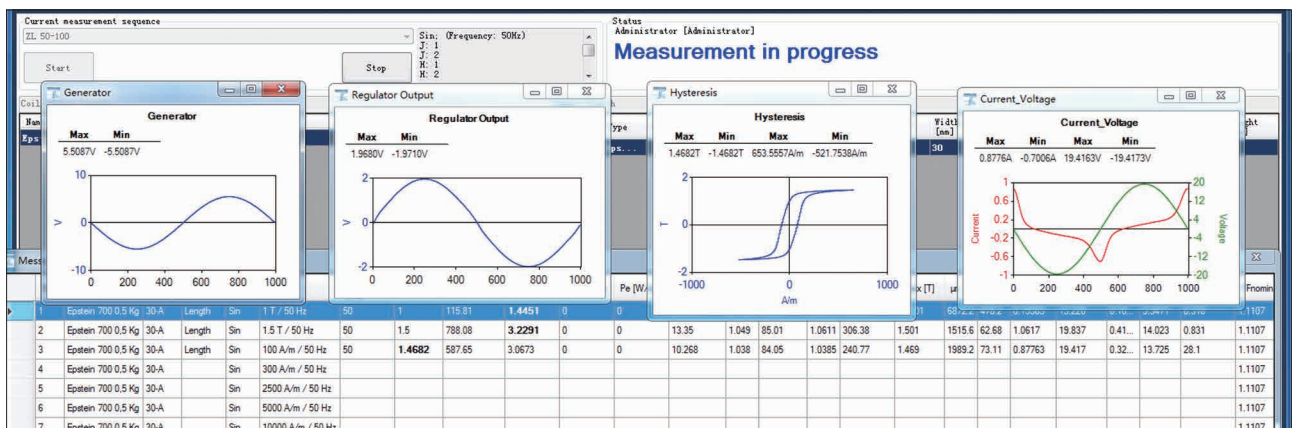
Current measurement sequence
ZL 50-100
Start
Stop
Sin; (Frequency: 50Hz)
J: 1
J: 2
H: 1
H: 2
Status
Administrator [Administrator]
Measurement in progress

Generator
Generator
| Max | Min |
|---|---|
| 5.5087V | -5.5087V |
10
V 0
-10
0 200 400 600 800 1000

Regulator Output
Regulator Output
| Max | Min |
|---|---|
| 1.9680V | -1.9710V |
2
V 0
-2
0 200 400 600 800 1000

Hysteresis
Hysteresis
| Max | Min | Max | Min |
|---|---|---|---|
| 1.4682T | -1.4682T | 653.5557A/m | -521.7538A/m |
2
T 0
-2
-1000 0 1000
A/m

Current_Voltage
Current_Voltage
| Max | Min | Max | Min |
|---|---|---|---|
| 0.8776A | -0.7006A | 19.4163V | -19.4173V |
Current 1 0.6 0.2 -0.2 -0.6 -1
Voltage 20 12 4 -4 -12 -20
0 200 400 600 800 1000

Coil
Nam
Eps
ype
ps...
Width [mm]
30
ght
Mess
Pe [W/
x [T]
Fnomin

| 1 | Epstein 700 0,5 Kg | 30-A | Length | Sin | 1 T / 50 Hz | 50 | 1 | 115.81 | 1.4451 | 0 | 0 | | | | | | | 6872.2 | 478.2 | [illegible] | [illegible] | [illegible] | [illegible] | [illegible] | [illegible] | 1.1107 |
|---|---|---|---|---|---|---|---|---|---|---|---|---|---|---|---|---|---|---|---|---|---|---|---|---|---|---|
| 2 | Epstein 700 0,5 Kg | 30-A | Length | Sin | 1.5 T / 50 Hz | 50 | 1.5 | 788.08 | 3.2291 | 0 | 0 | 13.35 | 1.049 | 85.01 | 1.0611 | 306.38 | 1.501 | 1515.6 | 62.68 | 1.0617 | 19.837 | 0.41... | 14.023 | 0.831 | | 1.1107 |
| 3 | Epstein 700 0,5 Kg | 30-A | Length | Sin | 100 A/m / 50 Hz | 50 | 1.4682 | 587.65 | 3.0673 | 0 | 0 | 10.268 | 1.038 | 84.05 | 1.0385 | 240.77 | 1.469 | 1989.2 | 73.11 | 0.87763 | 19.417 | 0.32... | 13.725 | 28.1 | | 1.1107 |
| 4 | Epstein 700 0,5 Kg | 30-A | | Sin | 300 A/m / 50 Hz | | | | | | | | | | | | | | | | | | | | | 1.1107 |
| 5 | Epstein 700 0,5 Kg | 30-A | | Sin | 2500 A/m / 50 Hz | | | | | | | | | | | | | | | | | | | | | 1.1107 |
| 6 | Epstein 700 0,5 Kg | 30-A | | Sin | 5000 A/m / 50 Hz | | | | | | | | | | | | | | | | | | | | | 1.1107 |
| 7 | Epstein 700 0,5 Kg | 30-A | | Sin | 10000 A/m / 50 Hz | | | | | | | | | | | | | | | | | | | | | 1.1107 |